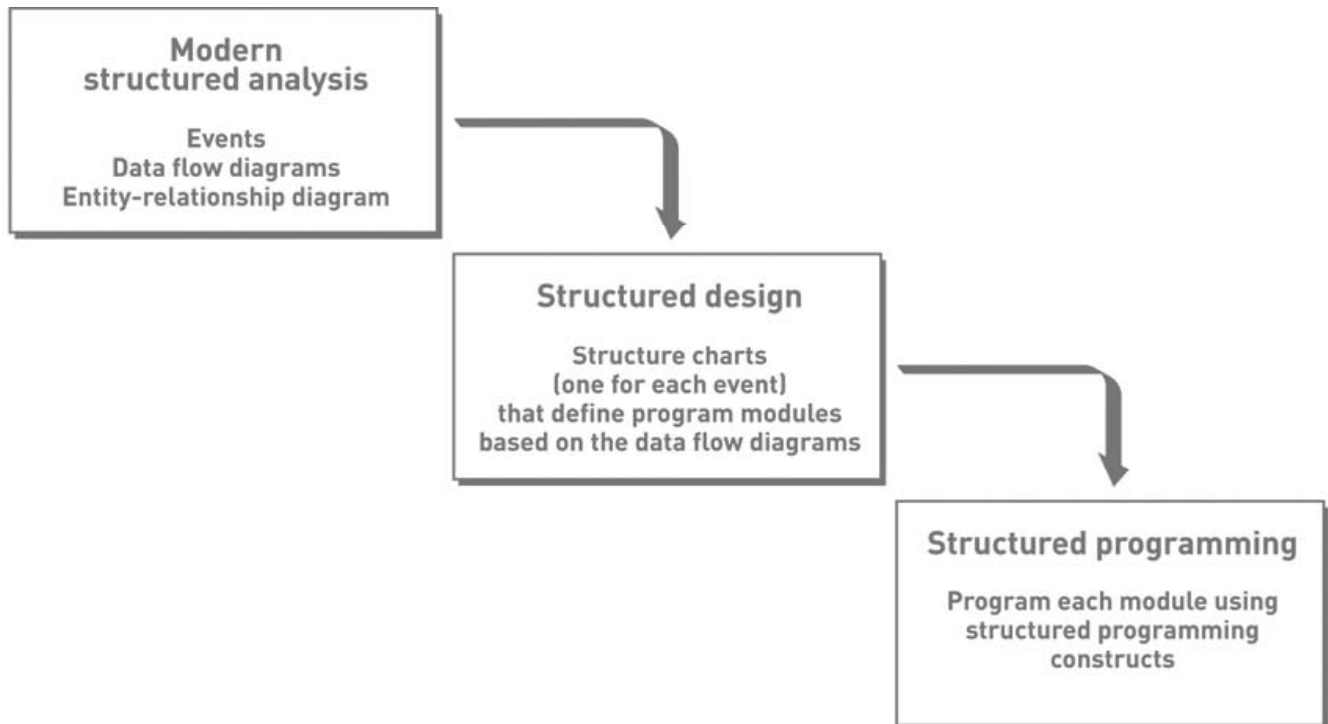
Modern structured analysis

Events
Data flow diagrams
Entity-relationship diagram

Structured design

Structure charts
(one for each event)
that define program modules
based on the data flow diagrams

Structured programming

Program each module using
structured programming
constructs